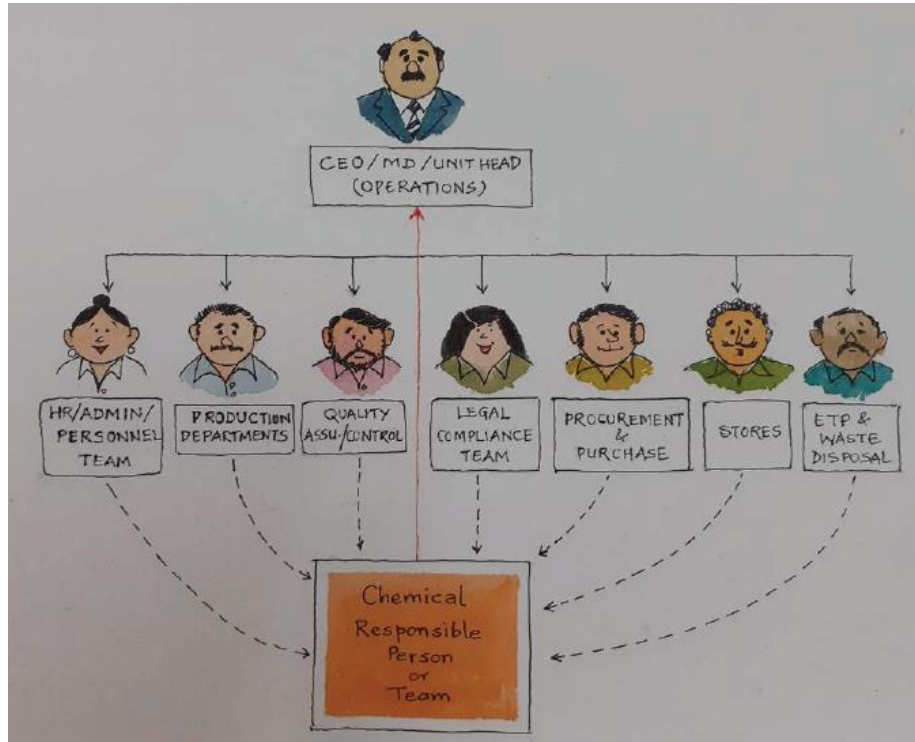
CEO / MD / UNIT HEAD (OPERATIONS)

HR/ADMIN/ PERSONNEL TEAM

PRODUCTION DEPARTMENTS

QUALITY ASSU-/CONTROL

LEGAL COMPLIANCE TEAM

PROCUREMENT & PURCHASE

STORES

ETP & WASTE DISPOSAL

Chemical Responsible Person or Team